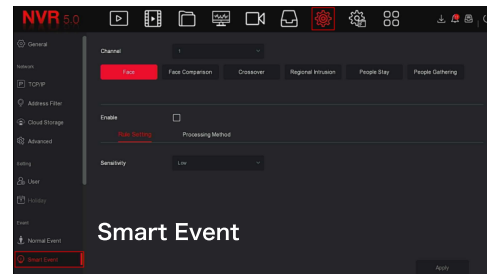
NVR 5.0

General
Network
TCP/IP
Address Filter
Cloud Storage
Advanced
Setting
User
Holiday
Event
Normal Event
Smart Event

Channel 1
Face
Face Comparison
Crossover
Regional Intrusion
People Stay
People Gathering

Enable
Rule Setting
Processing Method

Sensitivity Low

Smart Event

Apply